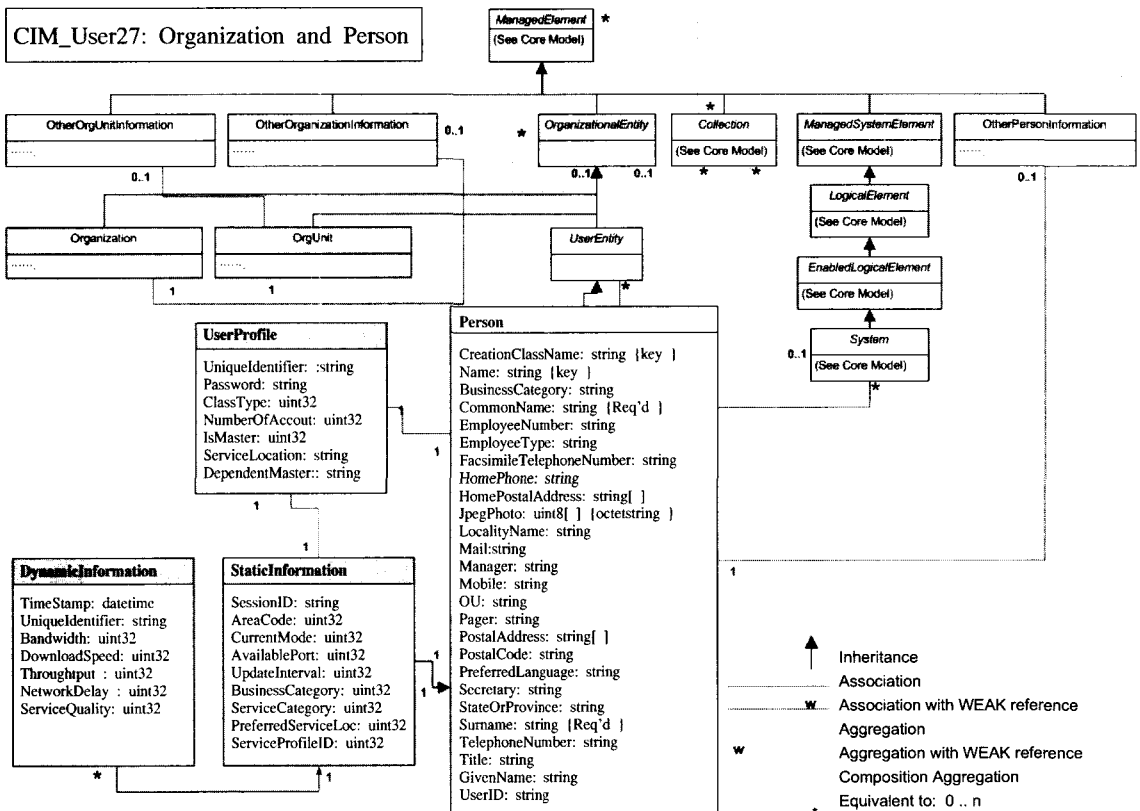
CIM_User27: Organization and Person

ManagedElement *
(See Core Model)

OtherOrgUnitInformation
......

OtherOrganizationInformation
......
0..1

* OrganizationalEntity
0..1 0..1

*
Collection
(See Core Model)
* *

ManagedSystemElement
(See Core Model)

OtherPersonInformation
......
0..1

0..1

LogicalElement
(See Core Model)

Organization
......

OrgUnit
......

UserEntity

EnabledLogicalElement
(See Core Model)

1 1

*

UserProfile
UniqueIdentifier: :string
Password: string
ClassType: uint32
NumberOfAccout: uint32
IsMaster: uint32
ServiceLocation: string
DependentMaster:: string

1

1

Person
CreationClassName: string {key }
Name: string {key }
BusinessCategory: string
CommonName: string {Req'd }
EmployeeNumber: string
EmployeeType: string
FacsimileTelephoneNumber: string
HomePhone: string
HomePostalAddress: string[ ]
JpegPhoto: uint8[ ] {octetstring }
LocalityName: string
Mail:string
Manager: string
Mobile: string
OU: string
Pager: string
PostalAddress: string[ ]
PostalCode: string
PreferredLanguage: string
Secretary: string
StateOrProvince: string
Surname: string {Req'd }
TelephoneNumber: string
Title: string
GivenName: string
UserID: string

0..1
System
(See Core Model)
*

1

1

DynamicInformation
TimeStamp: datetime
UniqueIdentifier: string
Bandwidth: uint32
DownloadSpeed: uint32
Throughtput : uint32
NetworkDelay : uint32
ServiceQuality: uint32

StaticInformation
SessionID: string
AreaCode: uint32
CurrentMode: uint32
AvailablePort: uint32
UpdateInterval: uint32
BusinessCategory: uint32
ServiceCategory: uint32
PreferredServiceLoc: uint32
ServiceProfileID: uint32

1
1

* 1

Inheritance
Association
w Association with WEAK reference
Aggregation
w Aggregation with WEAK reference
Composition Aggregation
* Equivalent to: 0 .. n